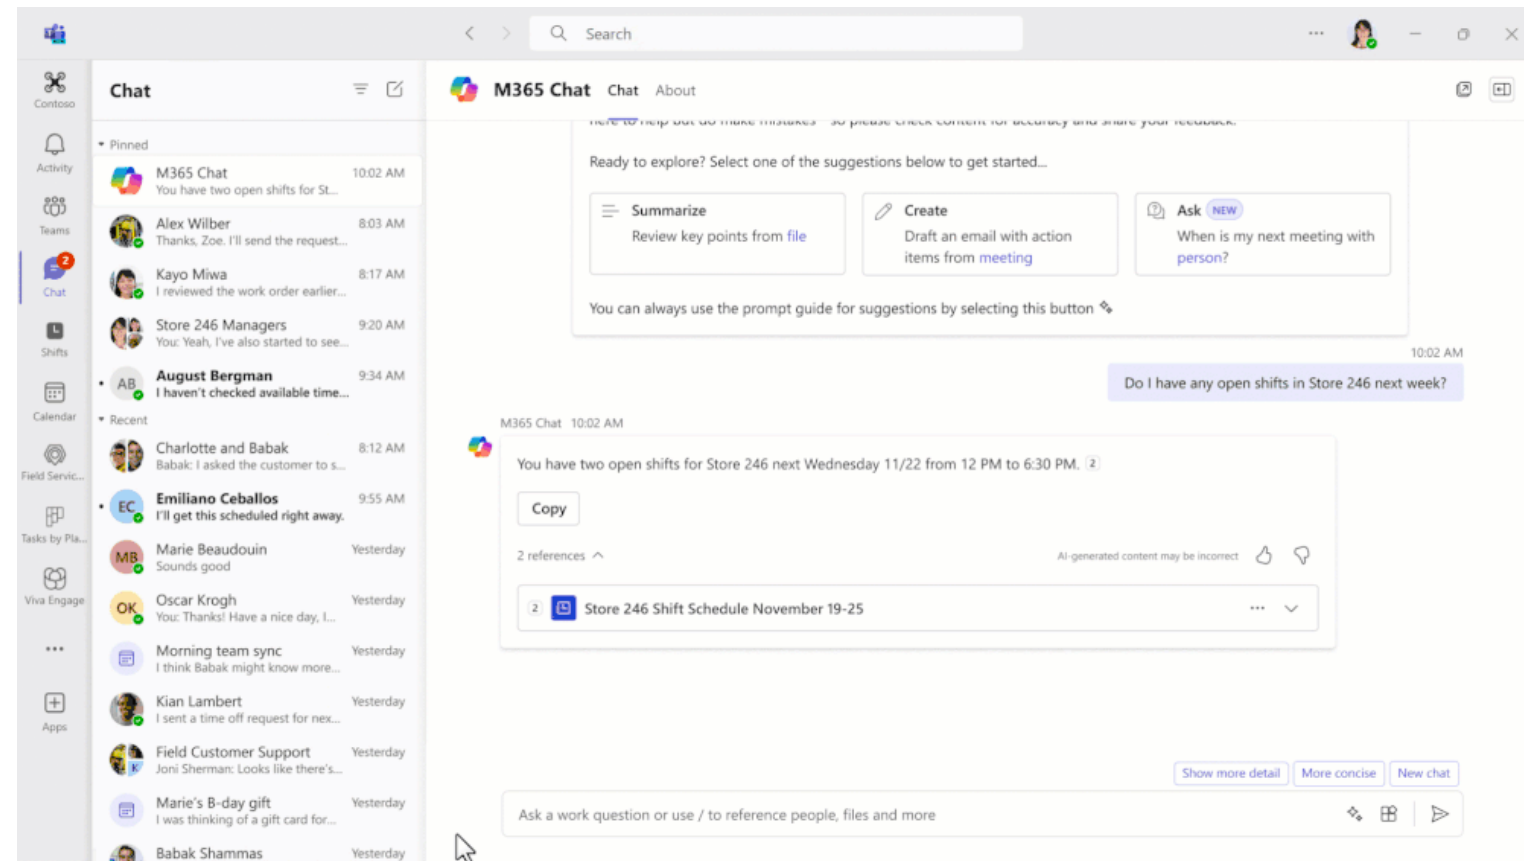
Search

Contoso
Activity
Teams
2
Chat
Shifts
Calendar
Field Servic...
Tasks by Pla...
Viva Engage
...
Apps

Chat

Pinned

M365 Chat 10:02 AM
You have two open shifts for St...

Alex Wilber 8:03 AM
Thanks, Zoe. I'll send the request...

Kayo Miwa 8:17 AM
I reviewed the work order earlier...

Store 246 Managers 9:20 AM
You: Yeah, I've also started to see...

AB August Bergman 9:34 AM
I haven't checked available time...

Recent

Charlotte and Babak 8:12 AM
Babak: I asked the customer to s...

EC Emiliano Ceballos 9:55 AM
I'll get this scheduled right away.

MB Marie Beaudouin Yesterday
Sounds good

OK Oscar Krogh Yesterday
You: Thanks! Have a nice day, I...

Morning team sync Yesterday
I think Babak might know more...

Kian Lambert Yesterday
I sent a time off request for nex...

Field Customer Support Yesterday
Joni Sherman: Looks like there's...

Marie's B-day gift Yesterday
I was thinking of a gift card for...

Babak Shammas Yesterday

M365 Chat Chat About

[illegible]

Ready to explore? Select one of the suggestions below to get started...

Summarize
Review key points from file

Create
Draft an email with action items from meeting

Ask NEW
When is my next meeting with person?

You can always use the prompt guide for suggestions by selecting this button

10:02 AM
Do I have any open shifts in Store 246 next week?

M365 Chat 10:02 AM

You have two open shifts for Store 246 next Wednesday 11/22 from 12 PM to 6:30 PM. 2

Copy

2 references
AI-generated content may be incorrect

2 Store 246 Shift Schedule November 19-25

Show more detail More concise New chat

Ask a work question or use / to reference people, files and more